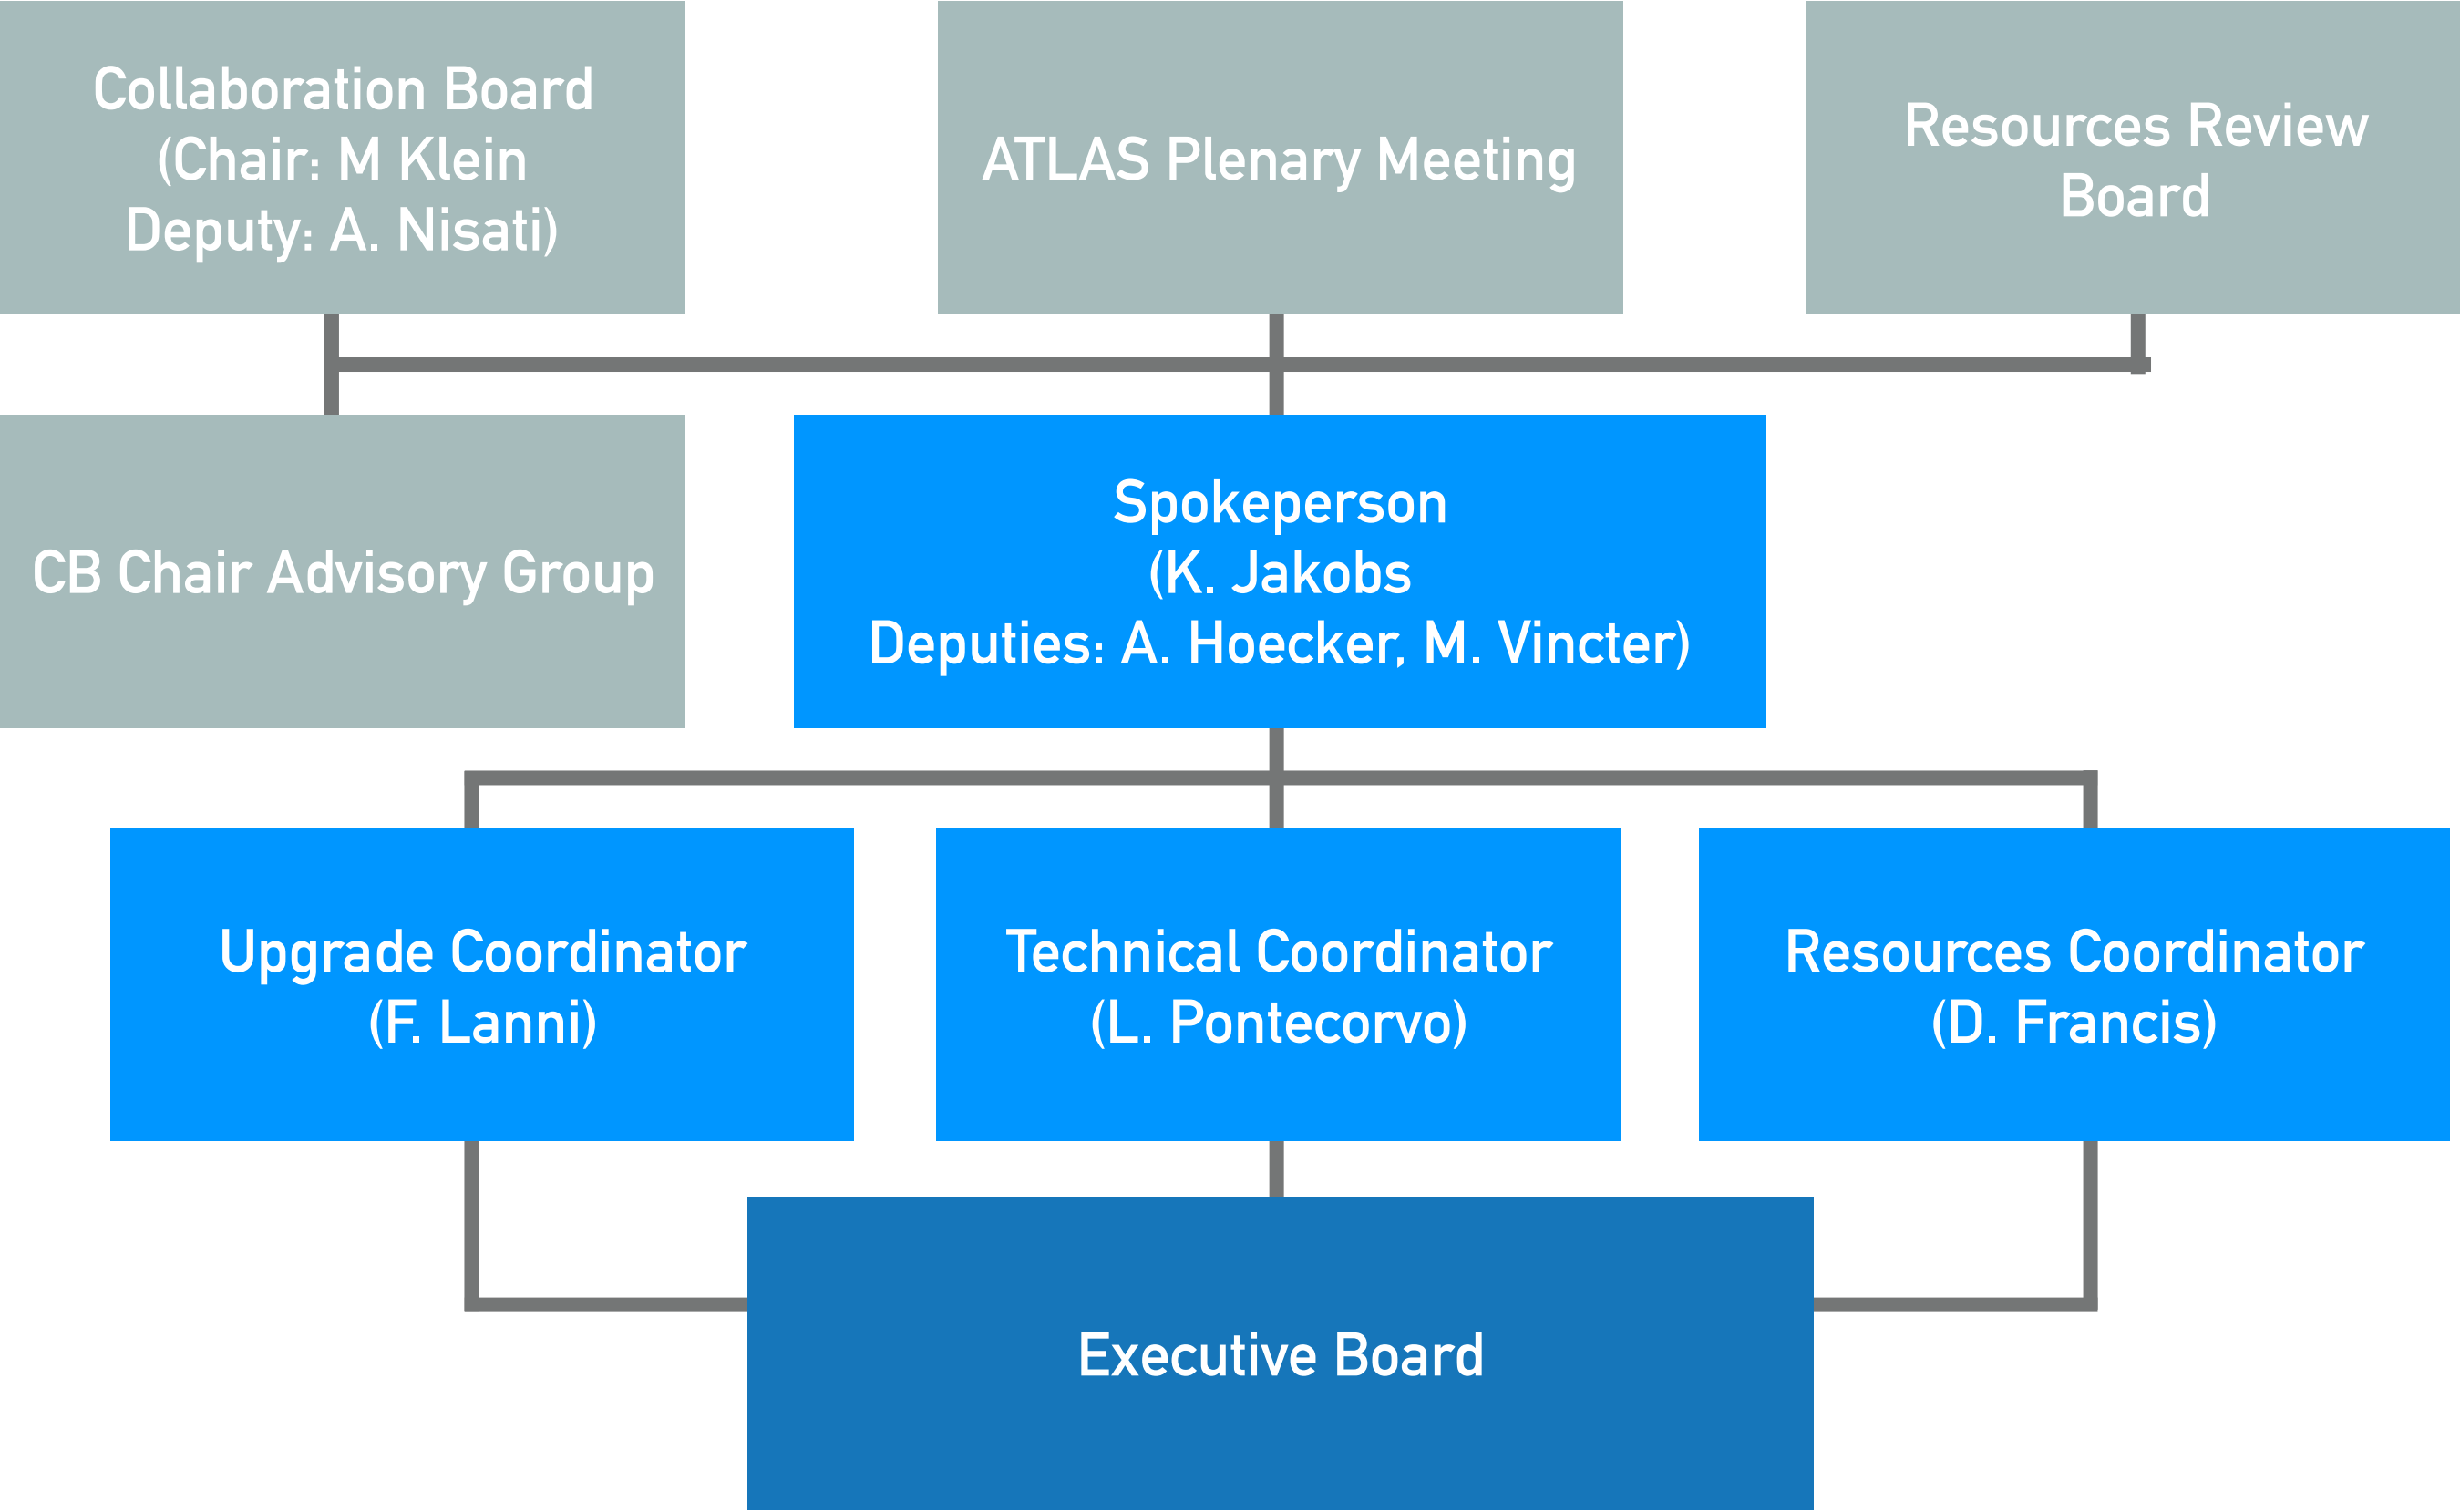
Collaboration Board (Chair: M Klein Deputy: A. Nisati)

ATLAS Plenary Meeting

Resources Review Board

CB Chair Advisory Group

Spokeperson (K. Jakobs Deputies: A. Hoecker, M. Vincter)

Upgrade Coordinator (F. Lanni)

Technical Coordinator (L. Pontecorvo)

Resources Coordinator (D. Francis)

Executive Board